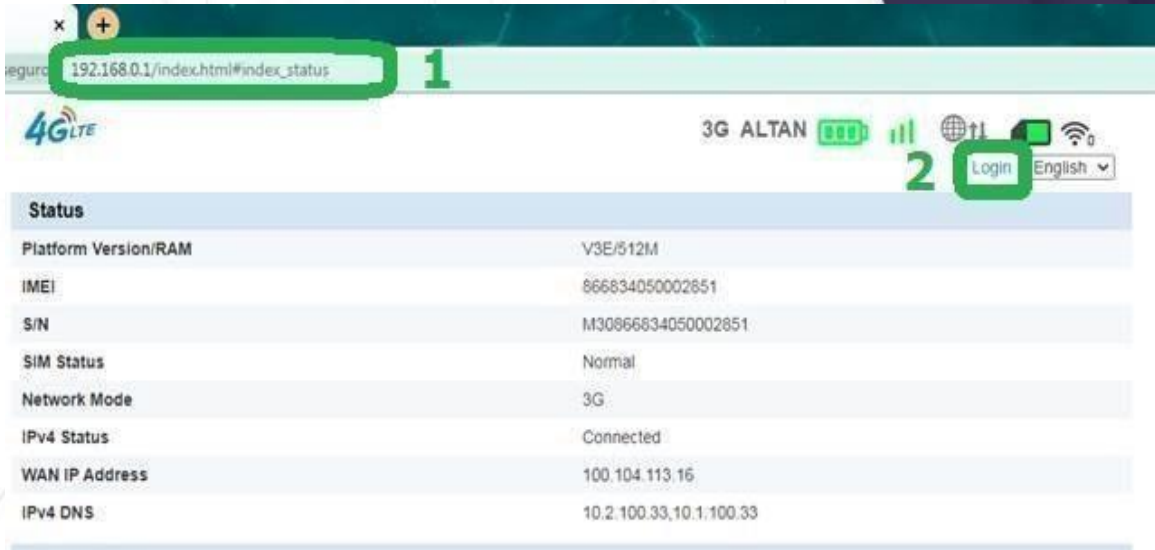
× +

seguro 192.168.0.1/index.html#index_status 1

4G LTE

3G ALTAN

2 Login English

| Status | |
|---|---|
| Platform Version/RAM | V3E/512M |
| IMEI | 866834050002851 |
| S/N | M30866834050002851 |
| SIM Status | Normal |
| Network Mode | 3G |
| IPv4 Status | Connected |
| WAN IP Address | 100.104.113.16 |
| IPv4 DNS | 10.2.100.33,10.1.100.33 |